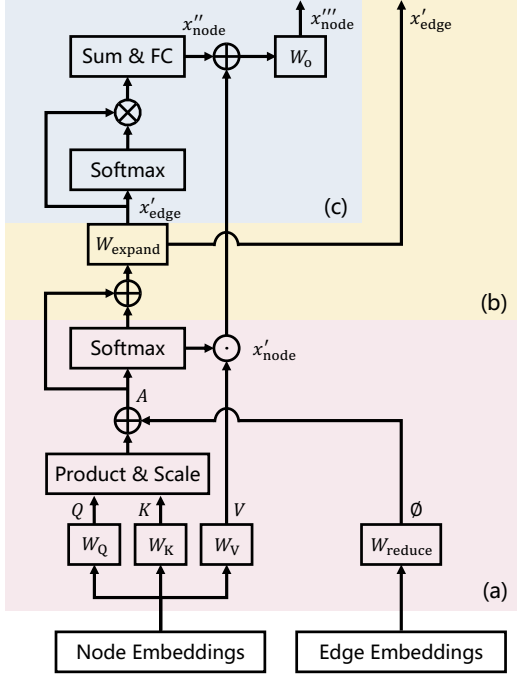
$x''_{\text{node}}$

$x'''_{\text{node}}$

$x'_{\text{edge}}$

Sum & FC

$W_{\text{o}}$

Softmax

$x'_{\text{edge}}$

(c)

$W_{\text{expand}}$

(b)

Softmax

$x'_{\text{node}}$

$A$

Product & Scale

$Q$

$K$

$V$

$\emptyset$

$W_{\text{Q}}$

$W_{\text{K}}$

$W_{\text{V}}$

$W_{\text{reduce}}$

(a)

Node Embeddings

Edge Embeddings